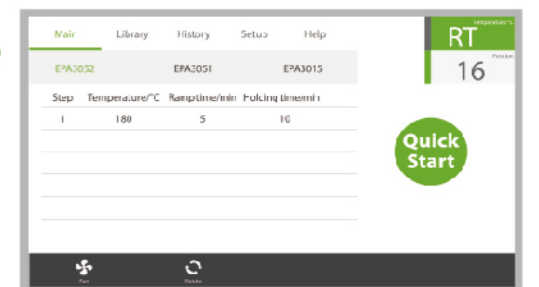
Main Library History Setup Help

EPA3052 EPA3051 EPA3015

| Step | Temperature/°C | Ramptime/min | Holding time/min |
|---|---|---|---|
| 1 | 180 | 5 | 10 |
| | | | |
| | | | |
| | | | |
| | | | |

Temperature/°C
RT
Position
16

Quick Start

Fan

Rotate